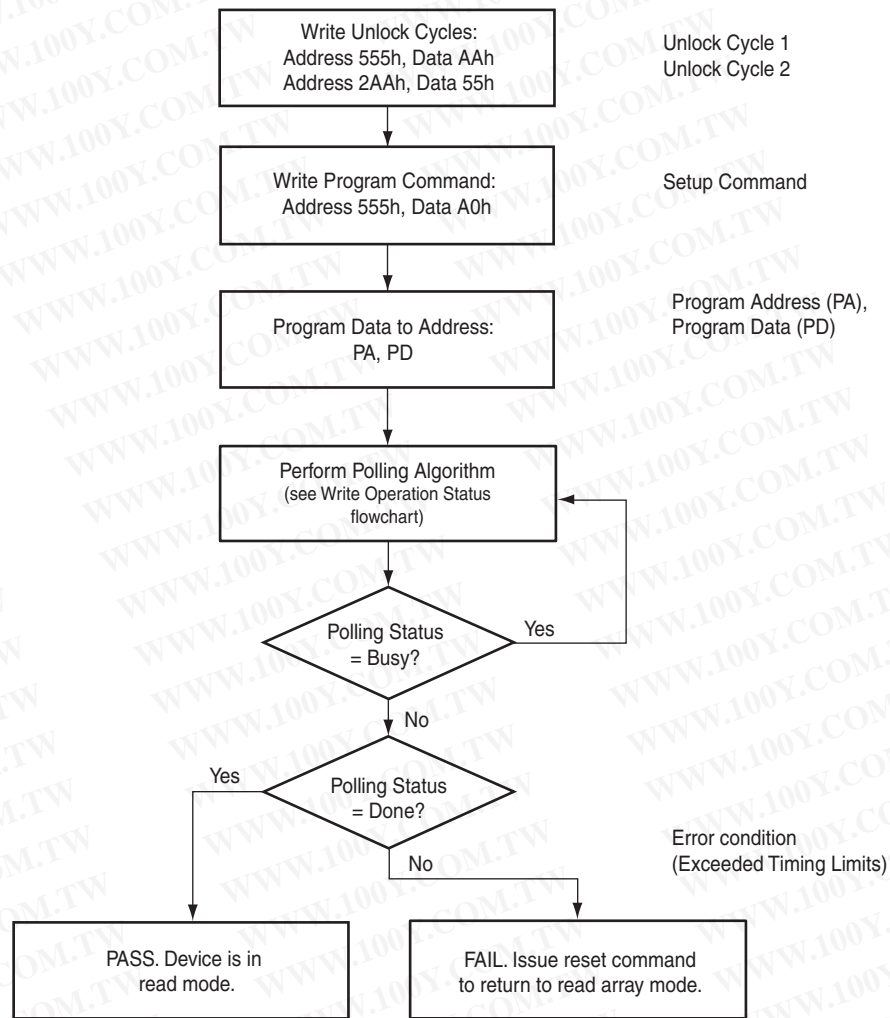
Write Unlock Cycles:
Address 555h, Data AAh
Address 2AAh, Data 55h

Unlock Cycle 1
Unlock Cycle 2

Write Program Command:
Address 555h, Data A0h

Setup Command

Program Data to Address:
PA, PD

Program Address (PA),
Program Data (PD)

Perform Polling Algorithm
(see Write Operation Status flowchart)

Polling Status
= Busy?

Yes

No

Polling Status
= Done?

Yes

No

Error condition
(Exceeded Timing Limits)

PASS. Device is in read mode.

FAIL. Issue reset command to return to read array mode.

WWW.100Y.COM.TW